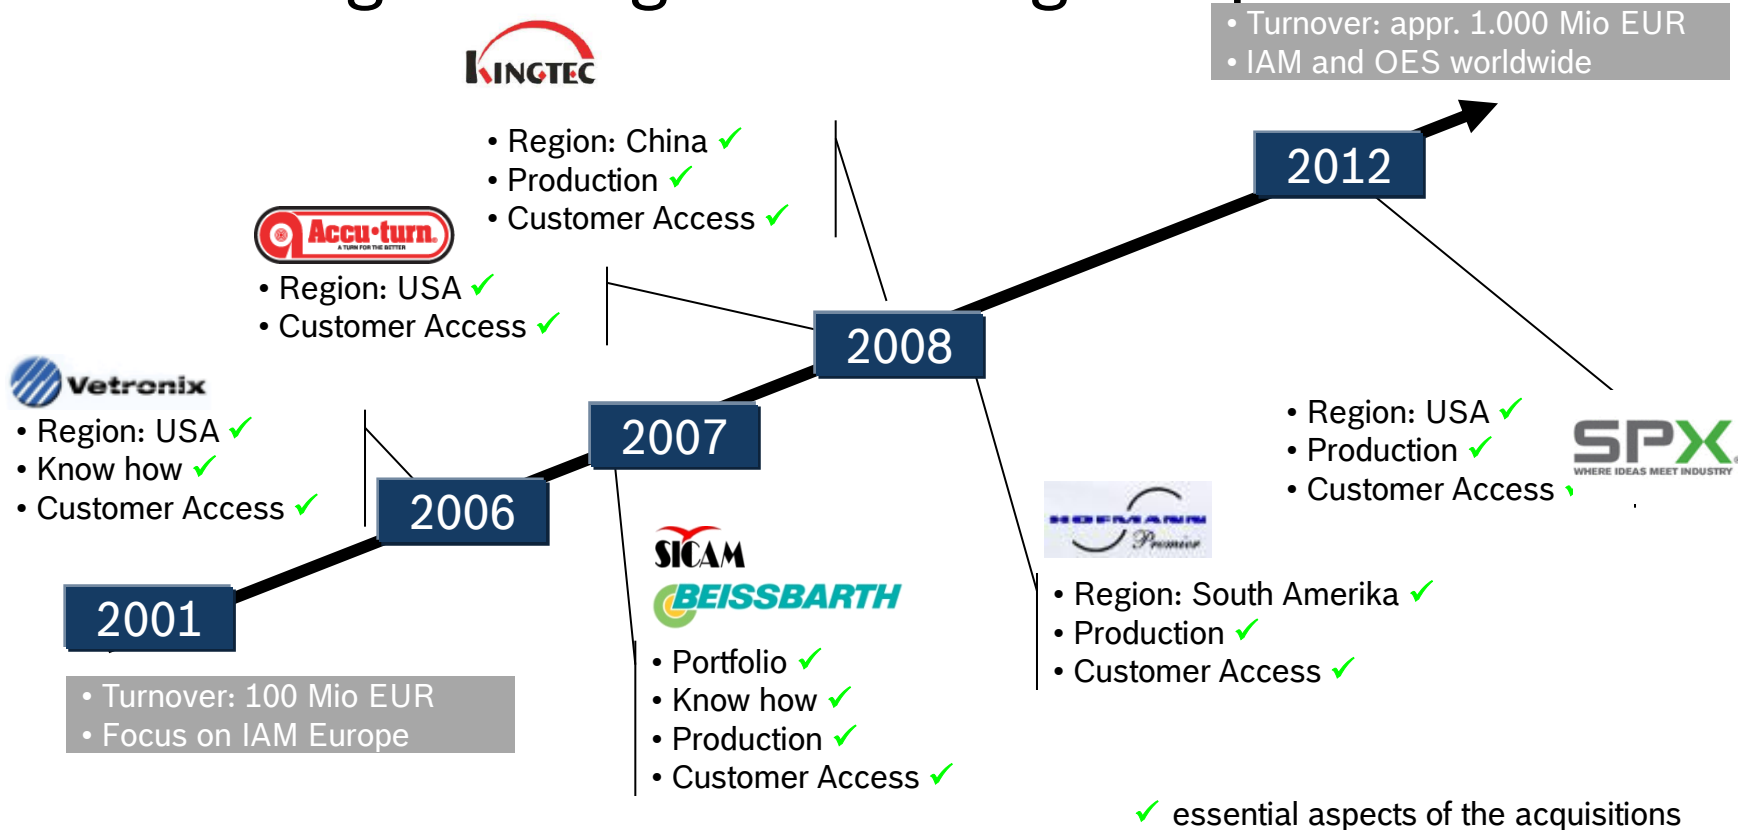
• Turnover: appr. 1.000 Mio EUR
• IAM and OES worldwide

KINGTEC

• Region: China ✓
• Production ✓
• Customer Access ✓

Accu·turn
A TURN FOR THE BETTER

• Region: USA ✓
• Customer Access ✓

2012

2008

Vetronix

• Region: USA ✓
• Know how ✓
• Customer Access ✓

2007

2006

• Region: USA ✓
• Production ✓
• Customer Access ✓

SPX
WHERE IDEAS MEET INDUSTRY

HOFMANN
Premier

SICAM
BEISSBARTH

• Region: South Amerika ✓
• Production ✓
• Customer Access ✓

2001

• Portfolio ✓
• Know how ✓
• Production ✓
• Customer Access ✓

• Turnover: 100 Mio EUR
• Focus on IAM Europe

✓ essential aspects of the acquisitions